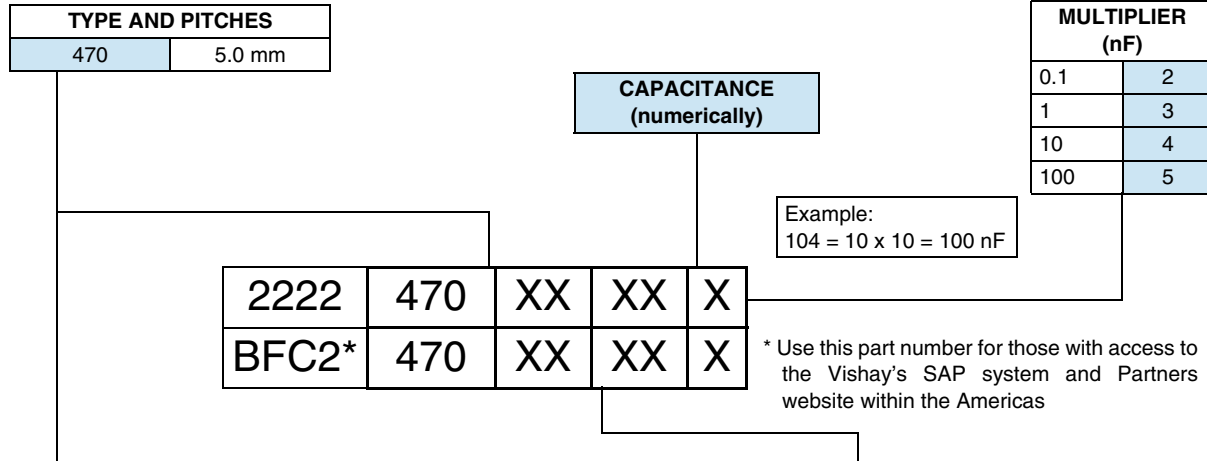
| TYPE AND PITCHES | |
|---|---|
| 470 | 5.0 mm |

CAPACITANCE (numerically)

| MULTIPLIER (nF) | |
|---|---|
| 0.1 | 2 |
| 1 | 3 |
| 10 | 4 |
| 100 | 5 |

Example:
$104 = 10 \times 10 = 100$ nF

| 2222 | 470 | XX | XX | X |
|---|---|---|---|---|
| BFC2* | 470 | XX | XX | X |

* Use this part number for those with access to the Vishay's SAP system and Partners website within the Americas